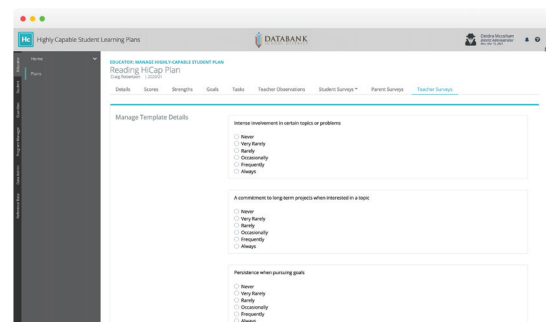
Hc Highly Capable Student Learning Plans

DATABANK

Deedra Mccarham
District Administrator
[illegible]

Home
Plans

Student
Guardian
Program Manager
Data Admin
Advanced Data

EDUCATOR: MANAGE HIGHLY-CAPABLE STUDENT PLAN
Reading HiCap Plan
Craig Robertson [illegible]

Details Scores Strengths Goals Tasks Teacher Observations Student Surveys Parent Surveys Teacher Surveys

Manage Template Details

Intense involvement in certain topics or problems

Never
Very Rarely
Rarely
Occasionally
Frequently
Always

A commitment to long-term projects when interested in a topic

Never
Very Rarely
Rarely
Occasionally
Frequently
Always

Persistence when pursuing goals

Never
Very Rarely
Rarely
Occasionally
Frequently
Always